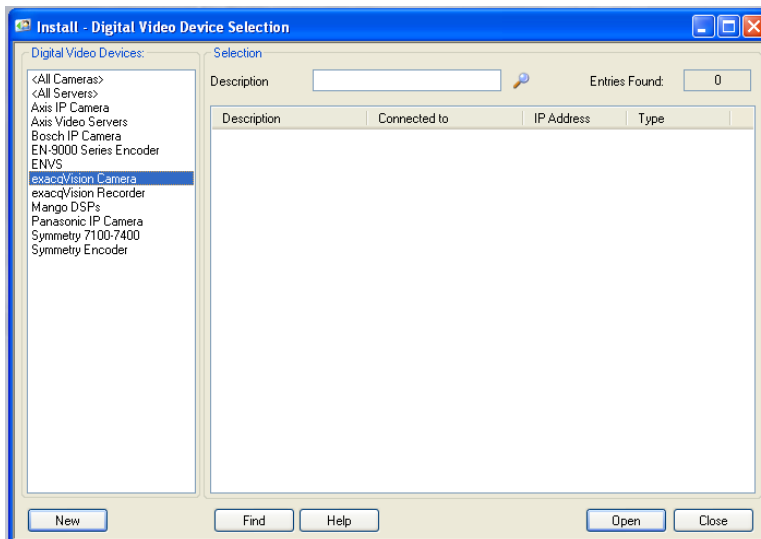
Install - Digital Video Device Selection

Digital Video Devices:

<All Cameras>
<All Servers>
Axis IP Camera
Axis Video Servers
Bosch IP Camera
EN-9000 Series Encoder
ENVS
exacqVision Camera
exacqVision Recorder
Mango DSPs
Panasonic IP Camera
Symmetry 7100-7400
Symmetry Encoder

Selection

Description

Entries Found: 0

| Description | Connected to | IP Address | Type |
|---|---|---|---|

New

Find

Help

Open

Close